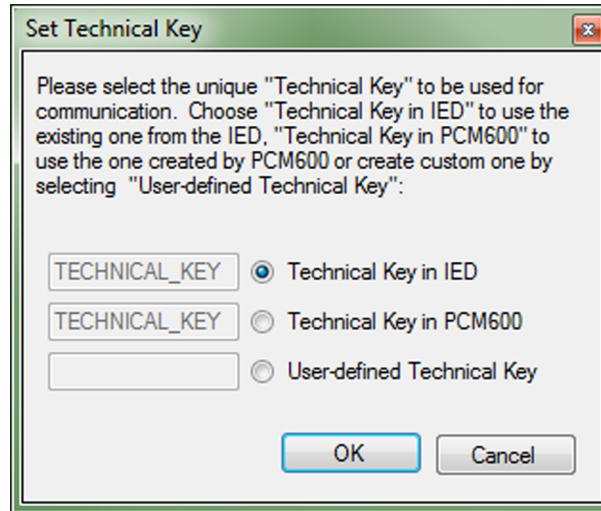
Set Technical Key

Please select the unique "Technical Key" to be used for communication. Choose "Technical Key in IED" to use the existing one from the IED, "Technical Key in PCM600" to use the one created by PCM600 or create custom one by selecting "User-defined Technical Key":

TECHNICAL_KEY Technical Key in IED

TECHNICAL_KEY Technical Key in PCM600

User-defined Technical Key

OK Cancel